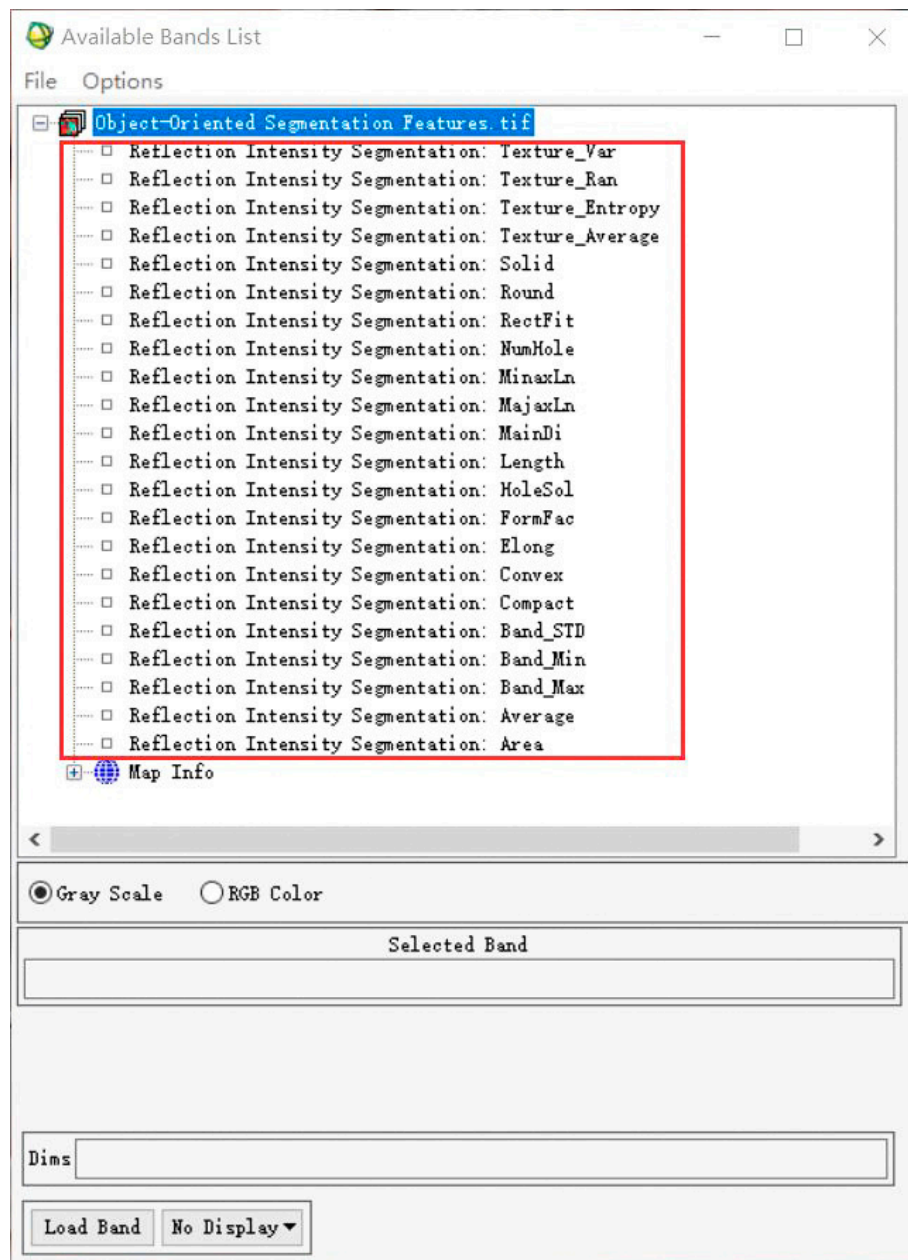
Available Bands List

File Options

Object-Oriented Segmentation Features.tif
Reflection Intensity Segmentation: Texture_Var
Reflection Intensity Segmentation: Texture_Ran
Reflection Intensity Segmentation: Texture_Entropy
Reflection Intensity Segmentation: Texture_Average
Reflection Intensity Segmentation: Solid
Reflection Intensity Segmentation: Round
Reflection Intensity Segmentation: RectFit
Reflection Intensity Segmentation: NumHole
Reflection Intensity Segmentation: MinaxLn
Reflection Intensity Segmentation: MajaxLn
Reflection Intensity Segmentation: MainDi
Reflection Intensity Segmentation: Length
Reflection Intensity Segmentation: HoleSol
Reflection Intensity Segmentation: FormFac
Reflection Intensity Segmentation: Elong
Reflection Intensity Segmentation: Convex
Reflection Intensity Segmentation: Compact
Reflection Intensity Segmentation: Band_STD
Reflection Intensity Segmentation: Band_Min
Reflection Intensity Segmentation: Band_Max
Reflection Intensity Segmentation: Average
Reflection Intensity Segmentation: Area
Map Info

Gray Scale RGB Color

Selected Band

Dims

Load Band No Display